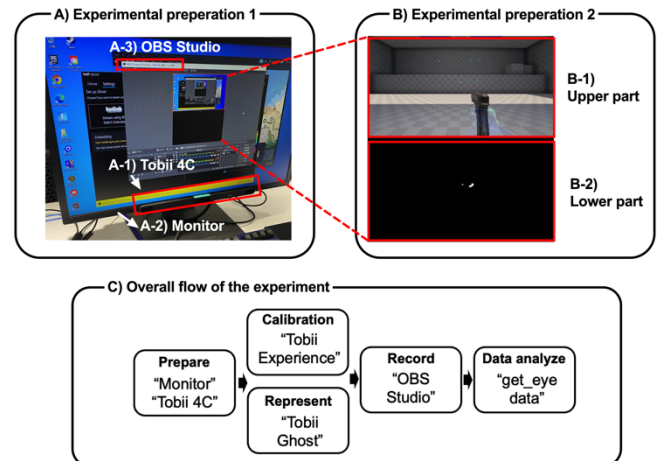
A) Experimental preperation 1

A-3) OBS Studio

A-1) Tobii 4C

A-2) Monitor

B) Experimental preperation 2

B-1) Upper part

B-2) Lower part

C) Overall flow of the experiment

Prepare
"Monitor"
"Tobii 4C"

Calibration
"Tobii Experience"

Represent
"Tobii Ghost"

Record
"OBS Studio"

Data analyze
"get_eye data"